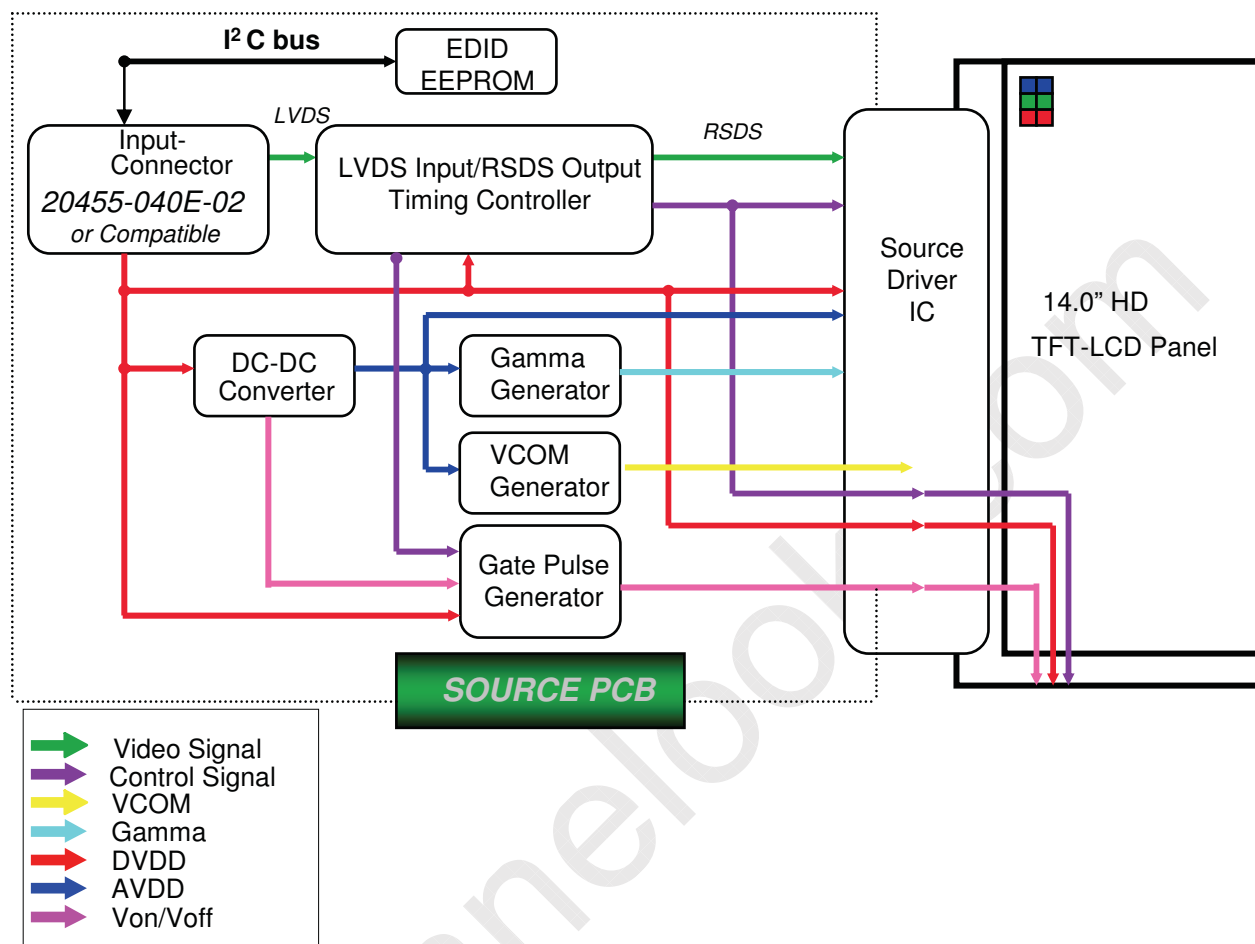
$I^2C$ bus

EDID EEPROM

LVDS

RSDS

Input-Connector
20455-040E-02
or Compatible

LVDS Input/RSDS Output Timing Controller

Source Driver IC

14.0" HD
TFT-LCD Panel

DC-DC Converter

Gamma Generator

VCOM Generator

Gate Pulse Generator

SOURCE PCB

Video Signal
Control Signal
VCOM
Gamma
DVDD
AVDD
Von/Voff